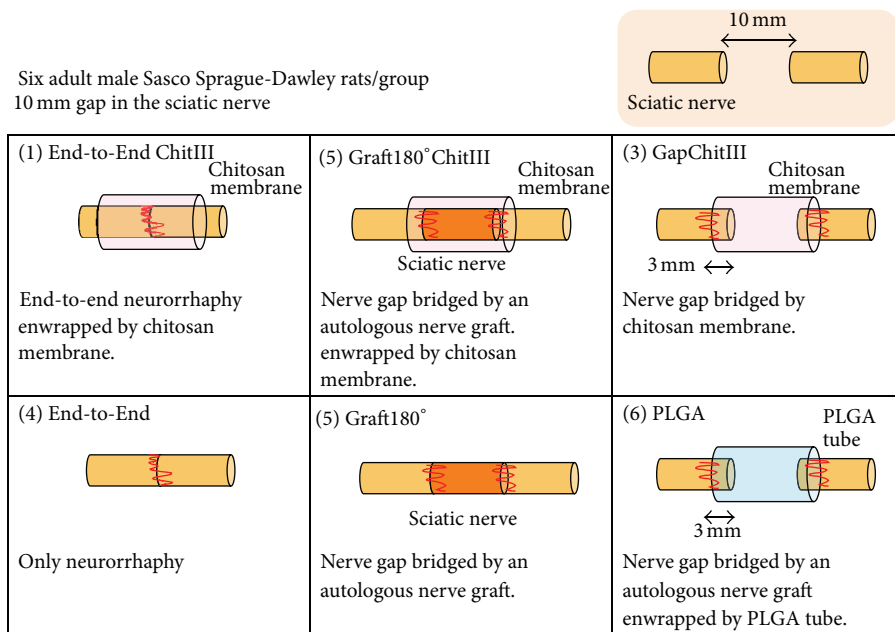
Six adult male Sasco Sprague-Dawley rats/group
10 mm gap in the sciatic nerve

10 mm

Sciatic nerve

| (1) End-to-End ChitIII Chitosan membrane End-to-end neurorrhaphy enwrapped by chitosan membrane. | (5) Graft180° ChitIII Chitosan membrane Sciatic nerve Nerve gap bridged by an autologous nerve graft. enwrapped by chitosan membrane. | (3) GapChitIII Chitosan membrane 3 mm Nerve gap bridged by chitosan membrane. |
|---|---|---|
| (4) End-to-End Only neurorrhaphy | (5) Graft180° Sciatic nerve Nerve gap bridged by an autologous nerve graft. | (6) PLGA PLGA tube 3 mm Nerve gap bridged by an autologous nerve graft enwrapped by PLGA tube. |